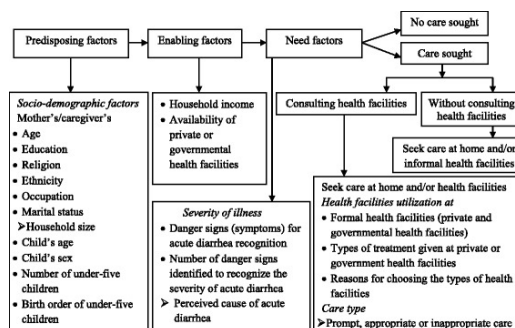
Predisposing factors

Enabling factors

Need factors

No care sought

Care sought

Consulting health facilities

Without consulting health facilities

Seek care at home and/or informal health facilities

Socio-demographic factors
Mother's/caregiver's
• Age
• Education
• Religion
• Ethnicity
• Occupation
• Marital status
➢Household size
• Child's age
• Child's sex
• Number of under-five children
• Birth order of under-five children

• Household income
• Availability of private or governmental health facilities

Severity of illness
• Danger signs (symptoms) for acute diarrhea recognition
• Number of danger signs identified to recognize the severity of acute diarrhea
➢ Perceived cause of acute diarrhea

Seek care at home and/or health facilities
Health facilities utilization at
• Formal health facilities (private and governmental health facilities)
• Types of treatment given at private or government health facilities
• Reasons for choosing the types of health facilities
Care type
➢Prompt, appropriate or inappropriate care